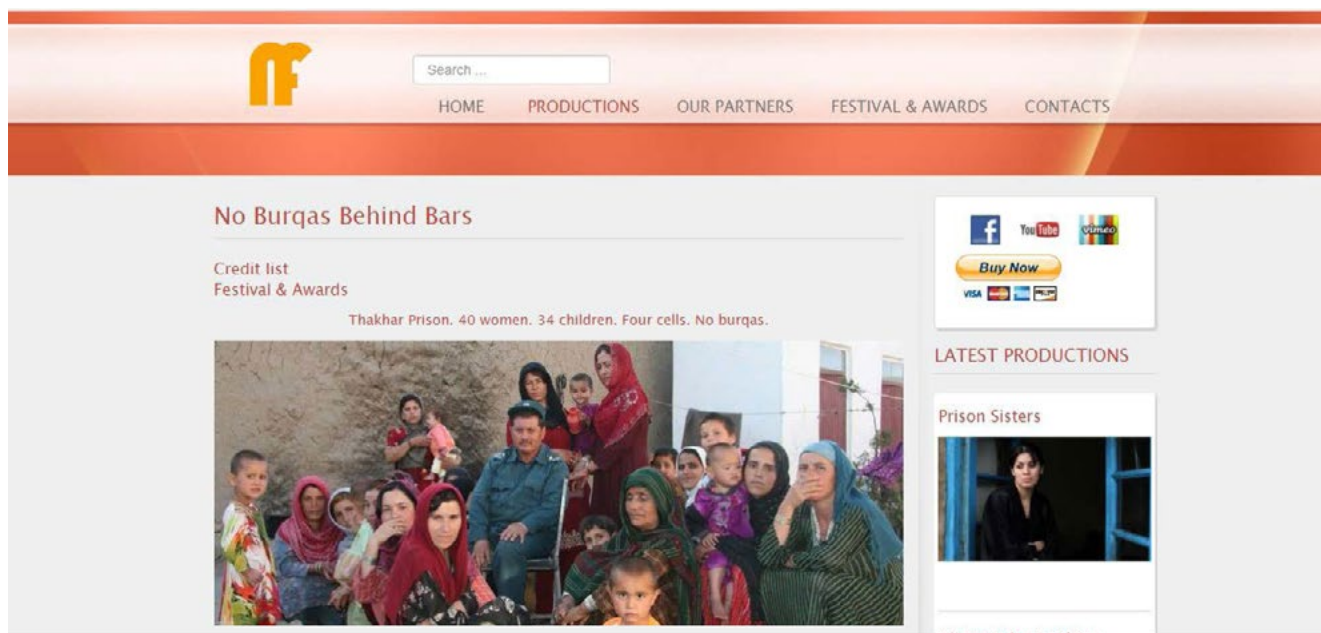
nF

Search ...

HOME PRODUCTIONS OUR PARTNERS FESTIVAL & AWARDS CONTACTS

No Burqas Behind Bars

Credit list
Festival & Awards

Thakhar Prison. 40 women. 34 children. Four cells. No burqas.

f YouTube vimeo

Buy Now
VISA

LATEST PRODUCTIONS

Prison Sisters